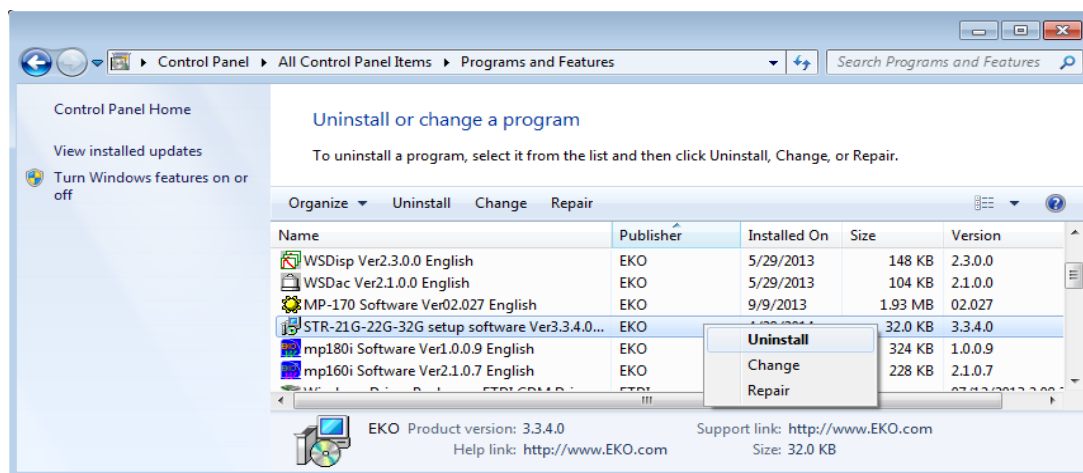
Control Panel ▸ All Control Panel Items ▸ Programs and Features

Search Programs and Features

Control Panel Home

View installed updates

Turn Windows features on or off

Uninstall or change a program

To uninstall a program, select it from the list and then click Uninstall, Change, or Repair.

Organize ▾ Uninstall Change Repair

| Name | Publisher | Installed On | Size | Version |
|---|---|---|---|---|
| WSDisp Ver2.3.0.0 English | EKO | 5/29/2013 | 148 KB | 2.3.0.0 |
| WSDac Ver2.1.0.0 English | EKO | 5/29/2013 | 104 KB | 2.1.0.0 |
| MP-170 Software Ver02.027 English | EKO | 9/9/2013 | 1.93 MB | 02.027 |
| STR-21G-22G-32G setup software Ver3.3.4.0... | EKO | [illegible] | 32.0 KB | 3.3.4.0 |
| mp180i Software Ver1.0.0.9 English | EKO | | 324 KB | 1.0.0.9 |
| mp160i Software Ver2.1.0.7 English | EKO | | 228 KB | 2.1.0.7 |
| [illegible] | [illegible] | | | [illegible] |

Uninstall
Change
Repair

EKO Product version: 3.3.4.0 Support link: http://www.EKO.com
Help link: http://www.EKO.com Size: 32.0 KB